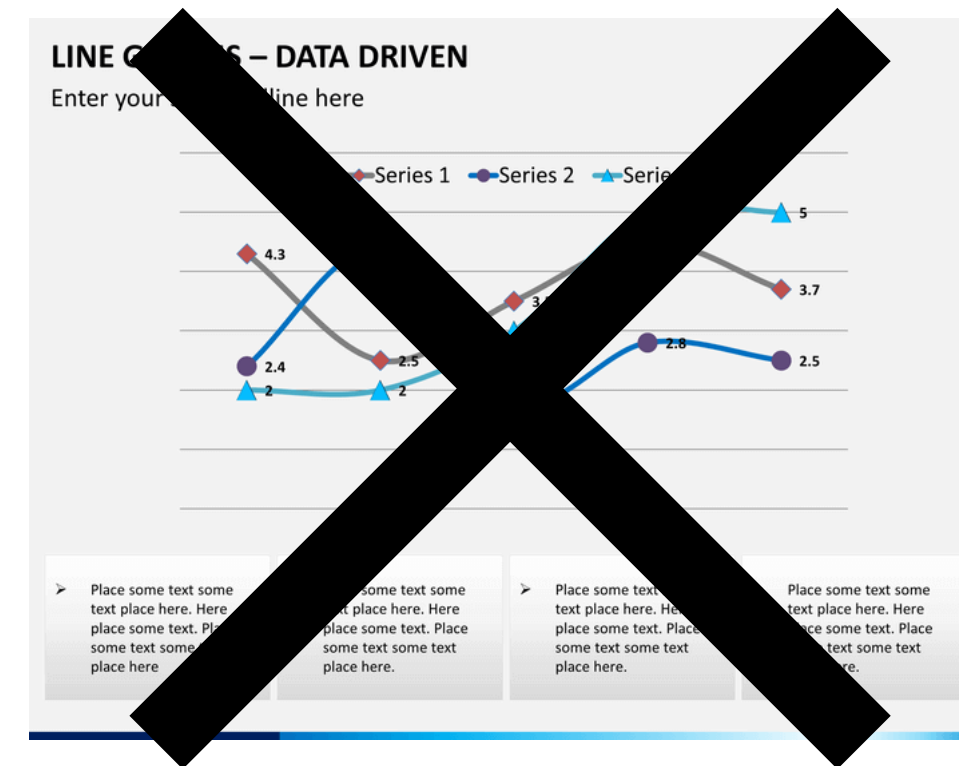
LINE C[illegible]S – DATA DRIVEN

Enter your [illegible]line here

Series 1 Series 2 Serie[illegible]

4.3

2.4

2

2.5

2

3.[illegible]

2.8

5

3.7

2.5

Place some text some text place here. Here place some text. Pla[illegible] some text some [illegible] place here

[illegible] some text some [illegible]t place here. Here place some text. Place some text some text place here.

Place some tex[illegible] text place here. He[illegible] place some text. Place some text some text place here.

Place some text some text place here. Here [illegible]ce some text. Place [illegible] text some text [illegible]ere.